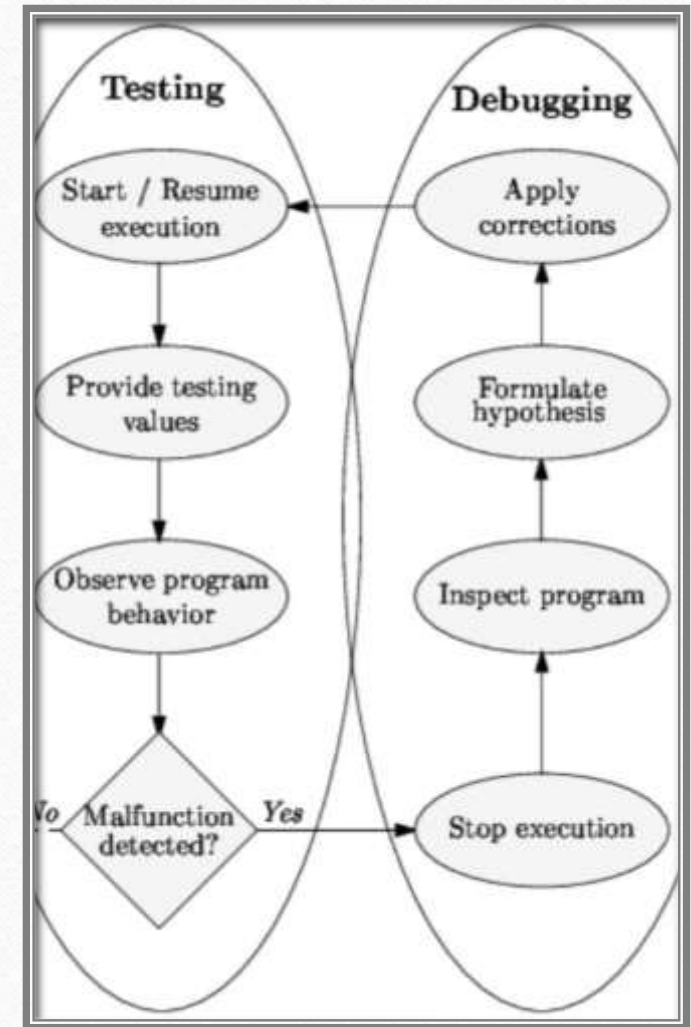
Testing

Debugging

Start / Resume execution

Apply corrections

Provide testing values

Formulate hypothesis

Observe program behavior

Inspect program

No

Malfunction detected?

Yes

Stop execution